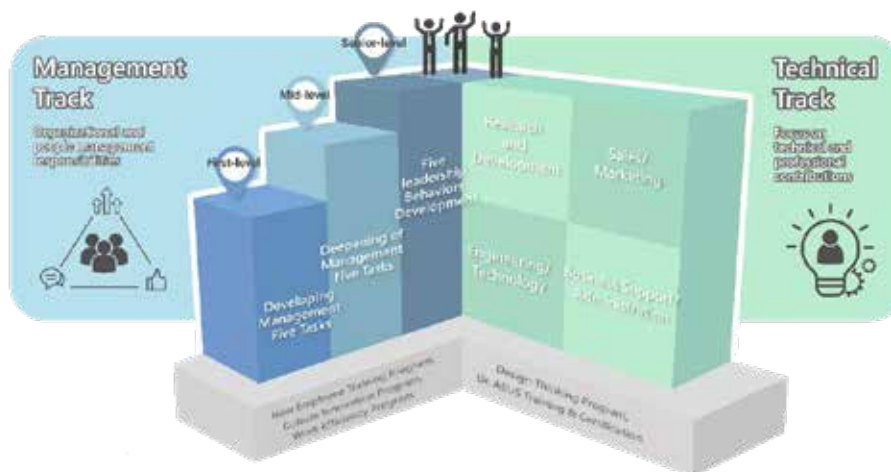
Management Track

Organizational and people management responsibilities

First-level

Mid-level

Senior-level

Developing Management Five Tasks

Deepening of Management Five Skills

Five Leadership Behaviors Development

Research and Development

Sales/ Marketing

Engineering/ Technology

Business Support/ Site Operation

Technical Track

Focus on technical and professional contributions

New Employee Training Program, Culture Innovation Program, Work Efficiency Program

Design Thinking Program, Dr. ASUS Training & Certification